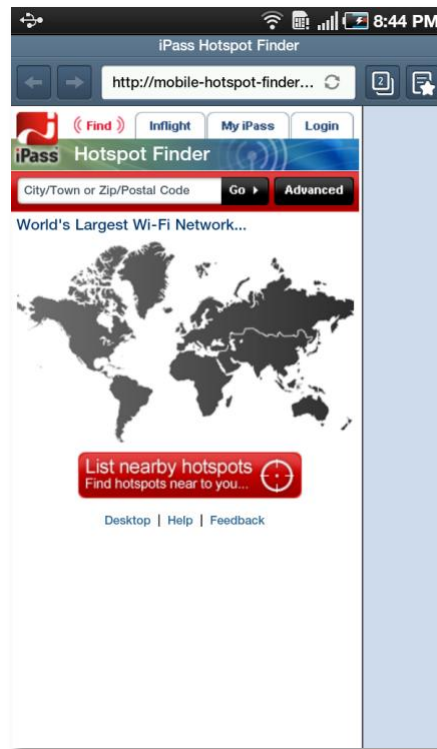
8:44 PM
iPass Hotspot Finder
http://mobile-hotspot-finder...
2
Find
Inflight
My iPass
Login
iPass Hotspot Finder
City/Town or Zip/Postal Code
Go
Advanced
World's Largest Wi-Fi Network...
List nearby hotspots
Find hotspots near to you...
Desktop | Help | Feedback